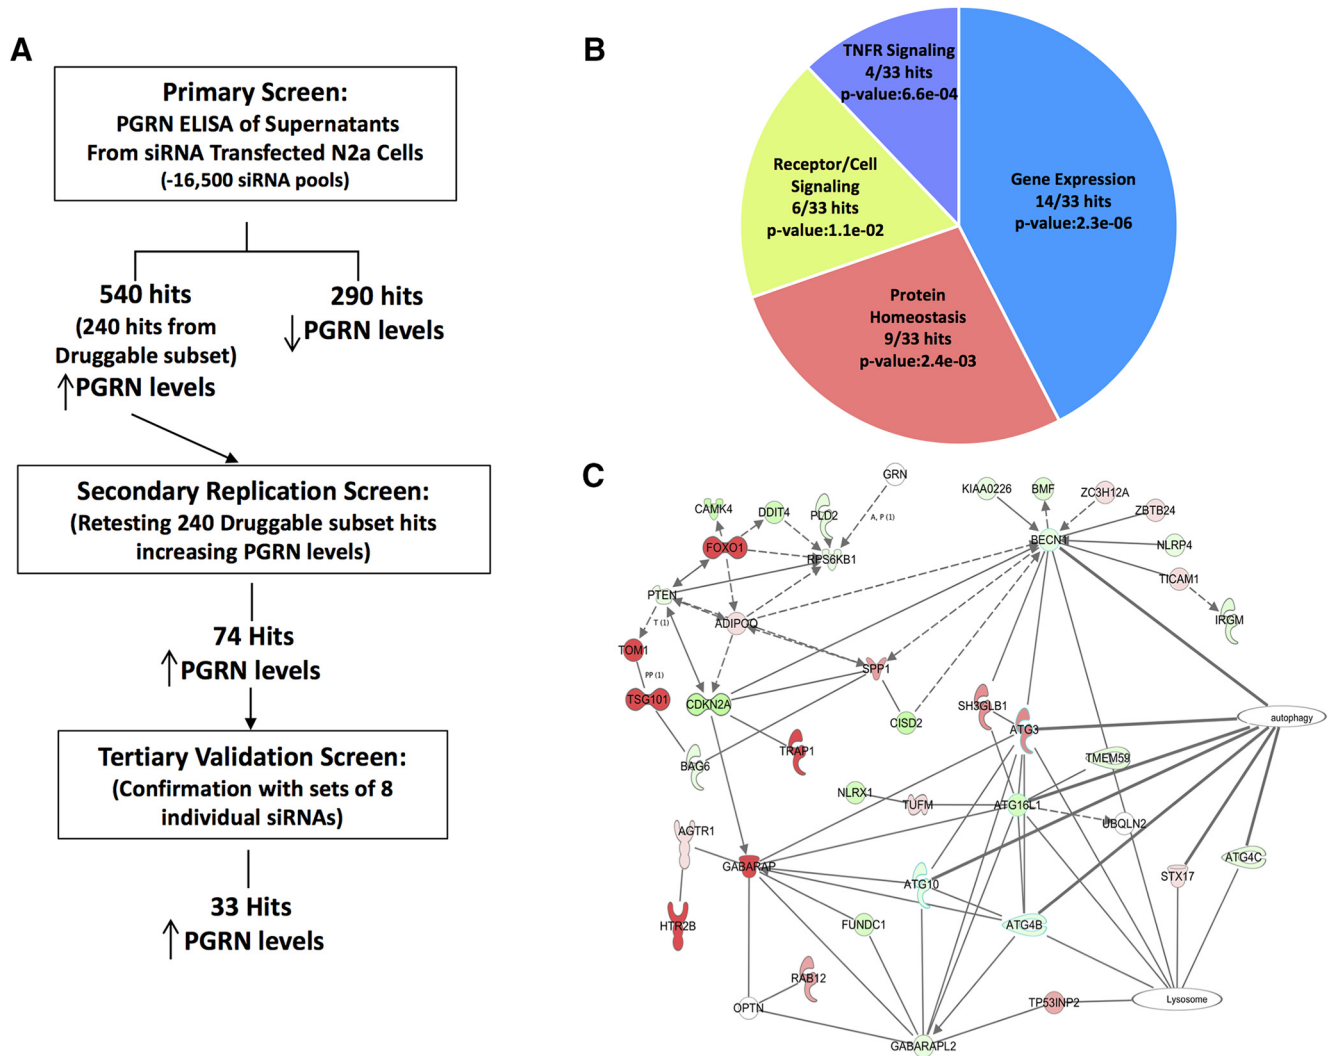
A

Primary Screen:
PGRN ELISA of Supernatants
From siRNA Transfected N2a Cells
(-16,500 siRNA pools)

540 hits
(240 hits from Druggable subset)
↑PGRN levels

290 hits
↓PGRN levels

Secondary Replication Screen:
(Retesting 240 Druggable subset hits increasing PGRN levels)

74 Hits
↑PGRN levels

Tertiary Validation Screen:
(Confirmation with sets of 8 individual siRNAs)

33 Hits
↑PGRN levels

B

TNFR Signaling
4/33 hits
p-value:6.6e-04

Gene Expression
14/33 hits
p-value:2.3e-06

Receptor/Cell Signaling
6/33 hits
p-value:1.1e-02

Protein Homeostasis
9/33 hits
p-value:2.4e-03

C

GRN
CAMK4
DDIT4
PLD2
A, P (1)
FOXO1
RPS6KB1
PTEN
T (1)
ADIPOQ
TOM1
PP (1)
TSG101
CDKN2A
SPP1
CISD2
BAG6
TRAP1
KIAA0226
BMF
ZC3H12A
ZBTB24
BECN1
NLRP4
TICAM1
IRGM
SH3GLB1
ATG3
autophagy
TMEM59
NLRX1
TUFM
ATG16L1
UBQLN2
AGTR1
GABARAP
ATG10
STX17
ATG4C
HTR2B
FUNDC1
ATG4B
RAB12
OPTN
TP53INP2
Lysosome
GABARAPL2